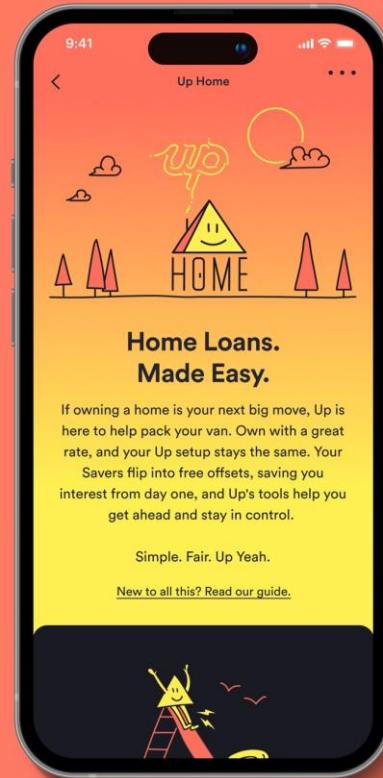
9:41

<

Up Home

up

HOME

Home Loans. Made Easy.

If owning a home is your next big move, Up is here to help pack your van. Own with a great rate, and your Up setup stays the same. Your Savers flip into free offsets, saving you interest from day one, and Up's tools help you get ahead and stay in control.

Simple. Fair. Up Yeah.

New to all this? Read our guide.